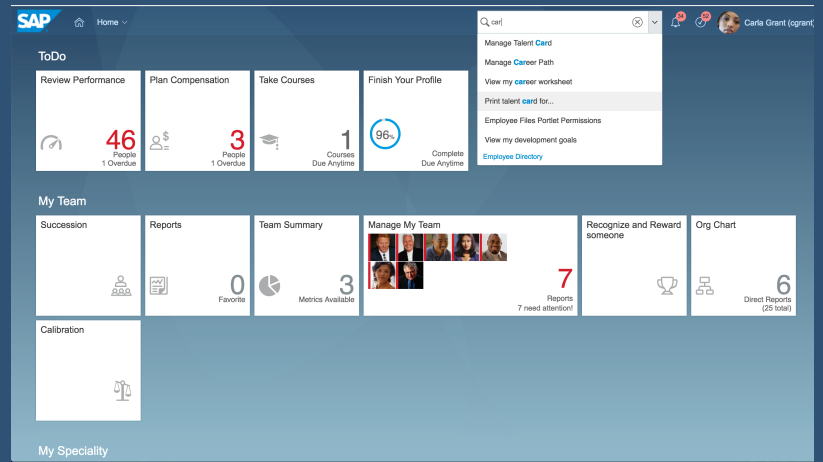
SAP

Home

car

Manage Talent Card
Manage Career Path
View my career worksheet
Print talent card for...
Employee Files Portlet Permissions
View my development goals
Employee Directory

Carla Grant (cgrant)

ToDo

Review Performance
46
People
1 Overdue

Plan Compensation
3
People
1 Overdue

Take Courses
1
Courses
Due Anytime

Finish Your Profile
96%
Complete
Due Anytime

My Team

Succession

Reports
0
Favorite

Team Summary
3
Metrics Available

Manage My Team
7
Reports
7 need attention!

Recognize and Reward someone

Org Chart
6
Direct Reports
(25 total)

Calibration

My Speciality